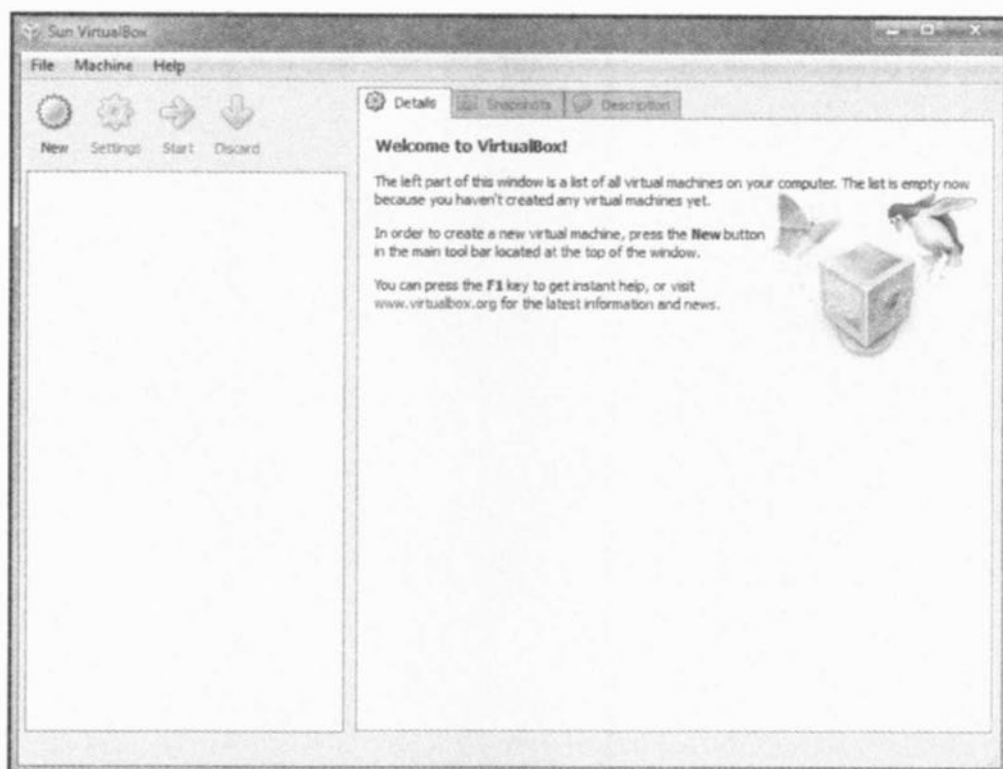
Sun VirtualBox

File Machine Help

New Settings Start Discard

Details Snapshots Description

Welcome to VirtualBox!

The left part of this window is a list of all virtual machines on your computer. The list is empty now because you haven't created any virtual machines yet.

In order to create a new virtual machine, press the **New** button in the main tool bar located at the top of the window.

You can press the **F1** key to get instant help, or visit www.virtualbox.org for the latest information and news.